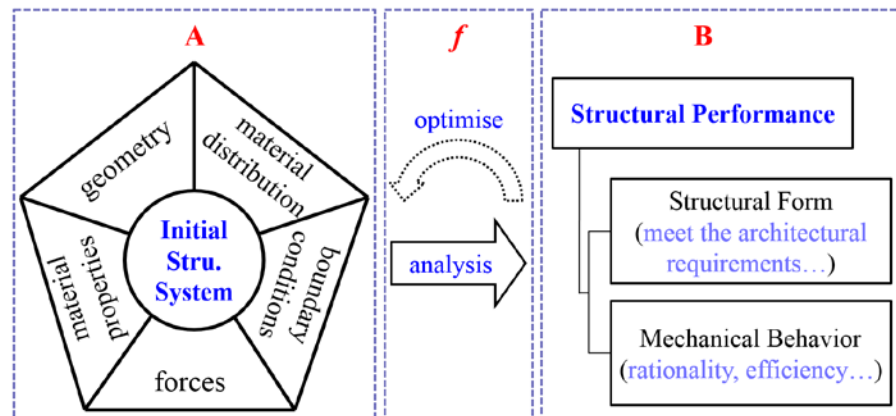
A

geometry

material distribution

Initial Stru. System

boundary conditions

forces

material properties

*f*

optimise

analysis

B

Structural Performance

Structural Form
(meet the architectural requirements…)

Mechanical Behavior
(rationality, efficiency…)